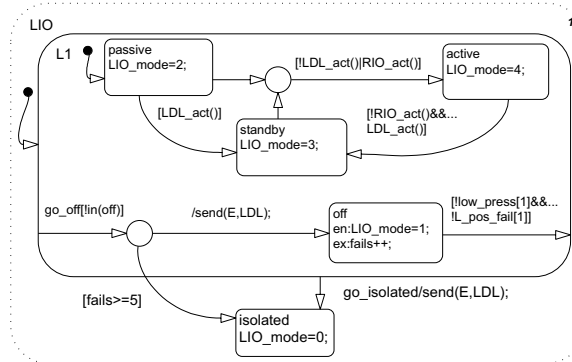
LIO

1

L1

passive
LIO_mode=2;

[!LDL_act()|RIO_act()]

active
LIO_mode=4;

[LDL_act()]

[!RIO_act()&&...
LDL_act()]

standby
LIO_mode=3;

go_off[!in(off)]

/send(E,LDL);

off
en:LIO_mode=1;
ex:fails++;

[!low_press[1]&&...
!L_pos_fail[1]]

go_isolated/send(E,LDL);

[fails>=5]

isolated
LIO_mode=0;